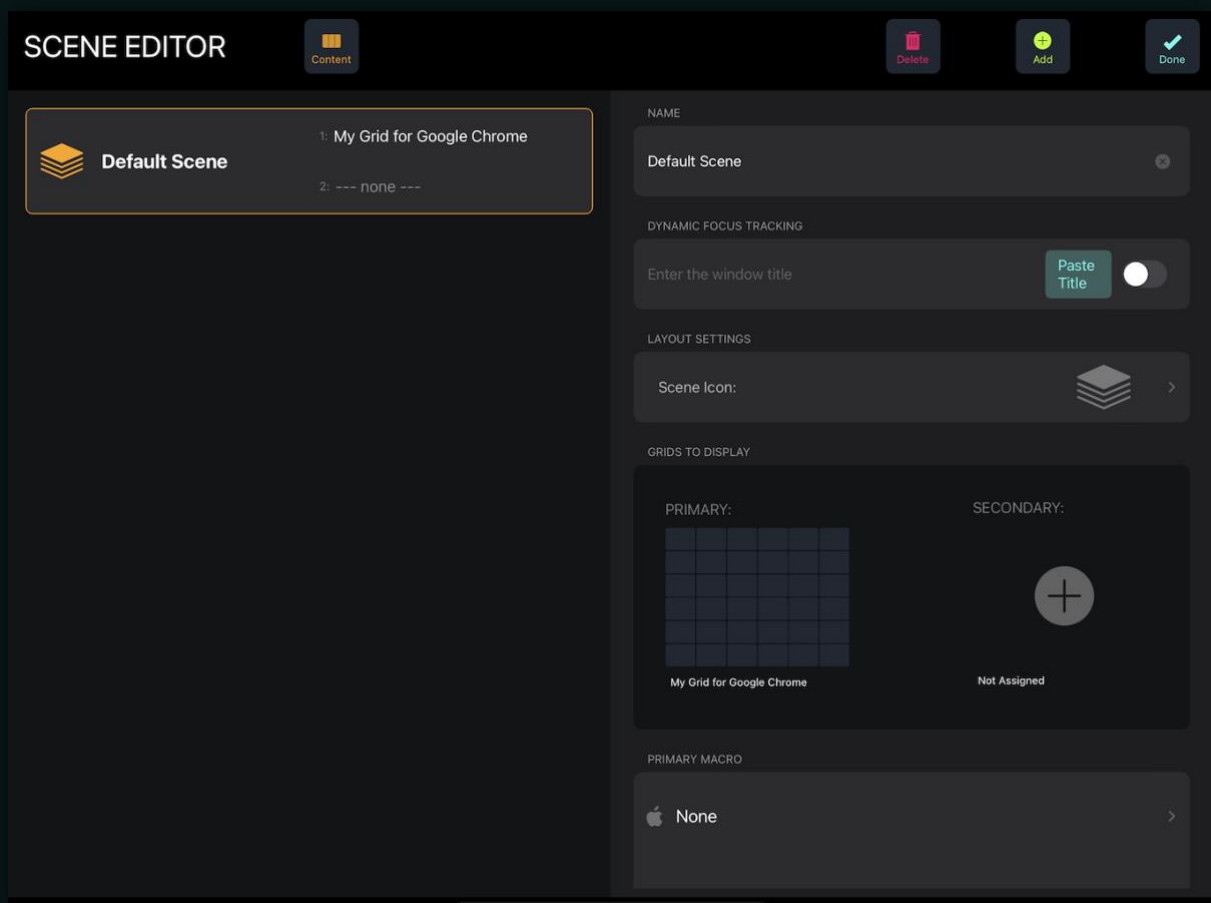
SCENE EDITOR

Content

Delete

Add

Done

Default Scene

1: My Grid for Google Chrome

2: --- none ---

NAME

Default Scene

DYNAMIC FOCUS TRACKING

Enter the window title

Paste Title

LAYOUT SETTINGS

Scene Icon:

GRIDS TO DISPLAY

PRIMARY:

SECONDARY:

My Grid for Google Chrome

Not Assigned

PRIMARY MACRO

None